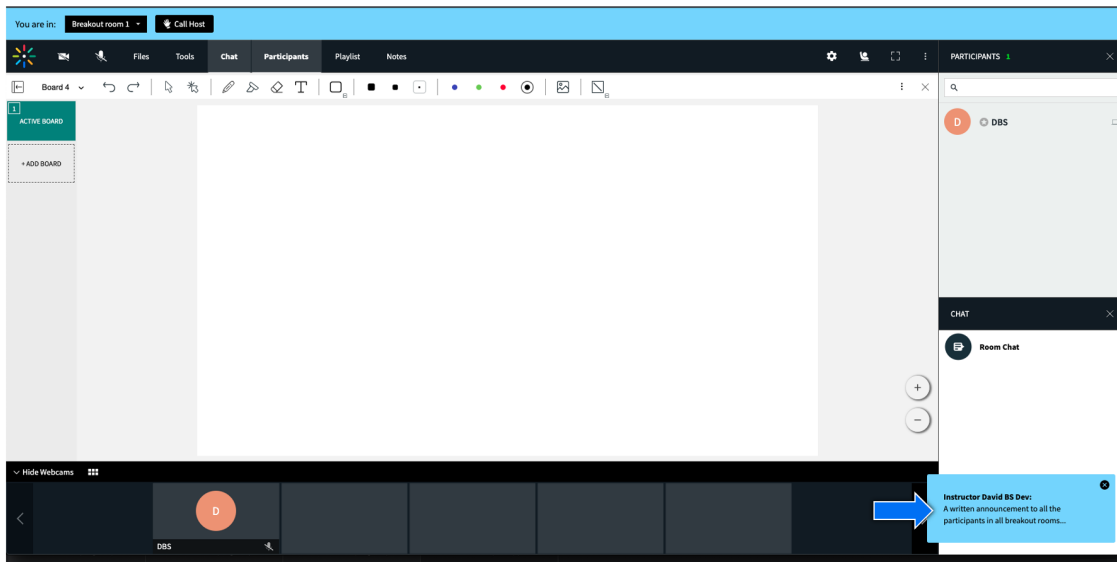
You are in: Breakout room 1 Call Host

Files Tools Chat Participants Playlist Notes

PARTICIPANTS 1

Board 4

1
ACTIVE BOARD

+ ADD BOARD

D DBS

CHAT

Room Chat

+
−

Hide Webcams

D
DBS

Instructor David BS Dev:
A written announcement to all the participants in all breakout rooms...